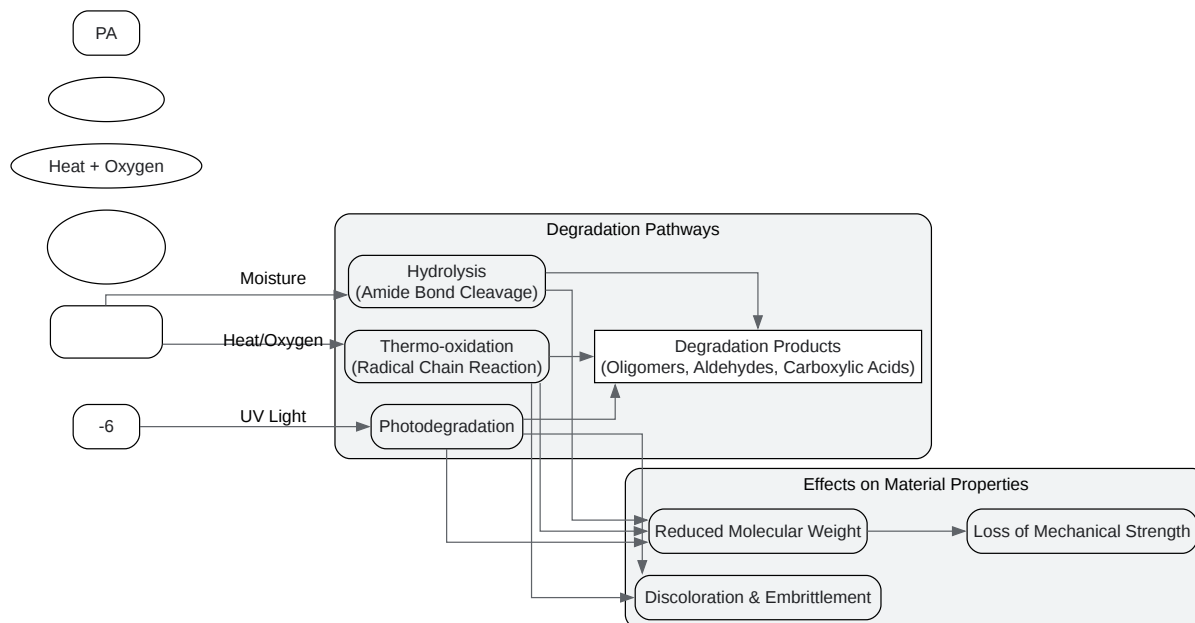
PA

Heat + Oxygen

Moisture

Heat/Oxygen

-6

UV Light

Degradation Pathways

Hydrolysis
(Amide Bond Cleavage)

Thermo-oxidation
(Radical Chain Reaction)

Photodegradation

Degradation Products
(Oligomers, Aldehydes, Carboxylic Acids)

Effects on Material Properties

Reduced Molecular Weight

Loss of Mechanical Strength

Discoloration & Embrittlement